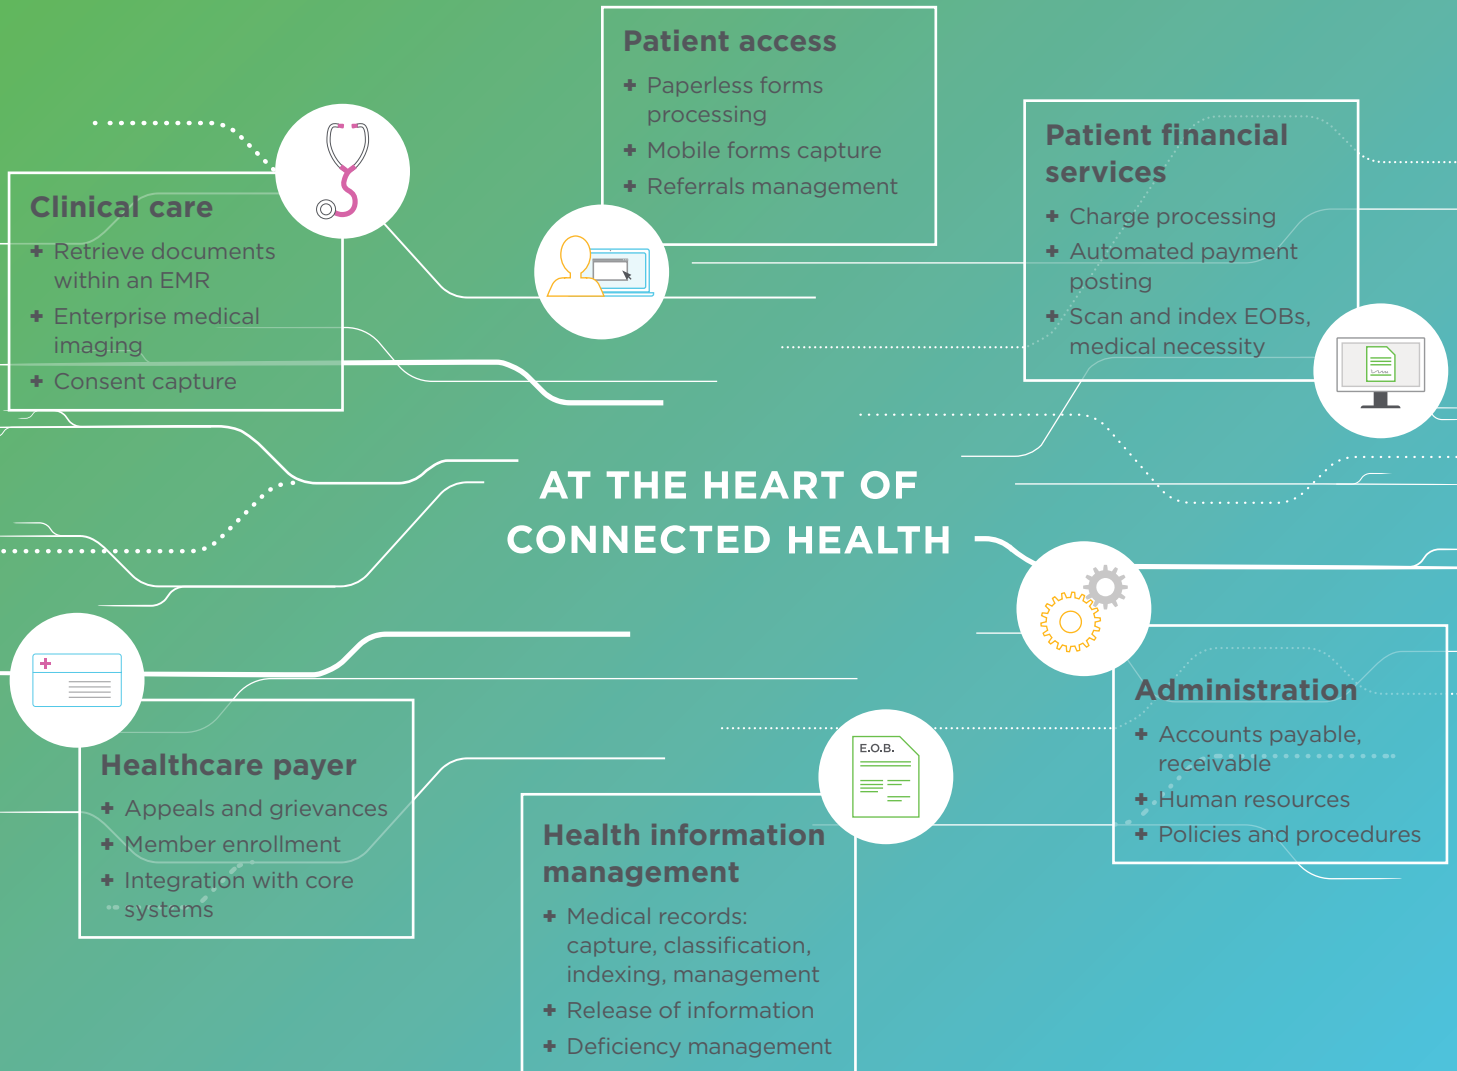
Patient access

+ Paperless forms processing
+ Mobile forms capture
+ Referrals management

Patient financial services

+ Charge processing
+ Automated payment posting
+ Scan and index EOBs, medical necessity

Clinical care

+ Retrieve documents within an EMR
+ Enterprise medical imaging
+ Consent capture

AT THE HEART OF CONNECTED HEALTH

Administration

+ Accounts payable, receivable
+ Human resources
+ Policies and procedures

Healthcare payer

+ Appeals and grievances
+ Member enrollment
+ Integration with core systems

E.O.B.

Health information management

+ Medical records: capture, classification, indexing, management
+ Release of information
+ Deficiency management